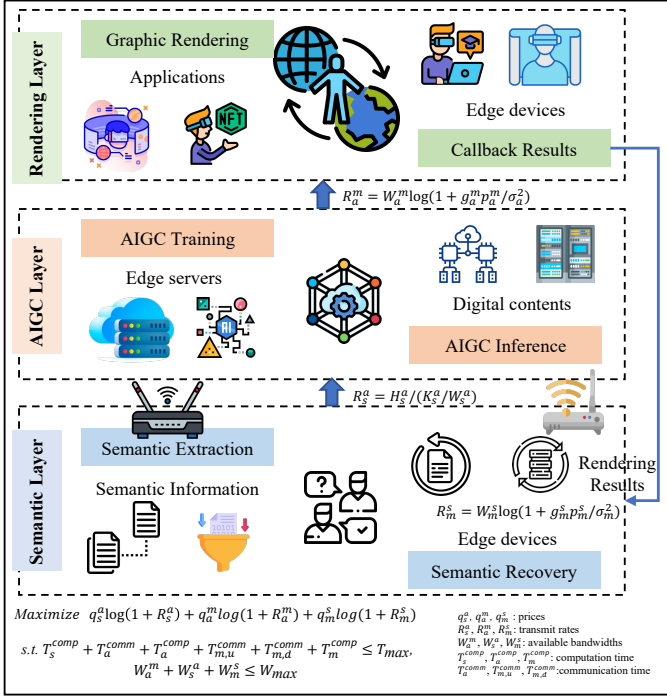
Rendering Layer

Graphic Rendering

Applications

NFT

Edge devices

Callback Results

$R_a^m = W_a^m \log(1 + g_a^m p_a^m / \sigma_a^2)$

AIGC Layer

AIGC Training

Edge servers

AI

Digital contents

AIGC Inference

$R_s^a = H_s^a / (K_s^a / W_s^a)$

Semantic Layer

Semantic Extraction

Semantic Information

Rendering Results

$R_m^s = W_m^s \log(1 + g_m^s p_m^s / \sigma_m^2)$

Edge devices

Semantic Recovery

$Maximize \quad q_s^a \log(1 + R_s^a) + q_a^m log(1 + R_a^m) + q_m^s log(1 + R_m^s)$

$s.t. \; T_s^{comp} + T_a^{comm} + T_a^{comp} + T_{m,u}^{comm} + T_{m,d}^{comm} + T_m^{comp} \leq T_{max},$
$W_a^m + W_s^a + W_m^s \leq W_{max}$

$q_s^a$, $q_a^m$, $q_m^s$ : prices
$R_s^a$, $R_a^m$, $R_m^s$ : transmit rates
$W_a^m$, $W_s^a$, $W_m^s$: available bandwidths
$T_s^{comp}$, $T_a^{comp}$, $T_m^{comp}$: computation time
$T_a^{comm}$, $T_{m,u}^{comm}$, $T_{m,d}^{comm}$ :communication time